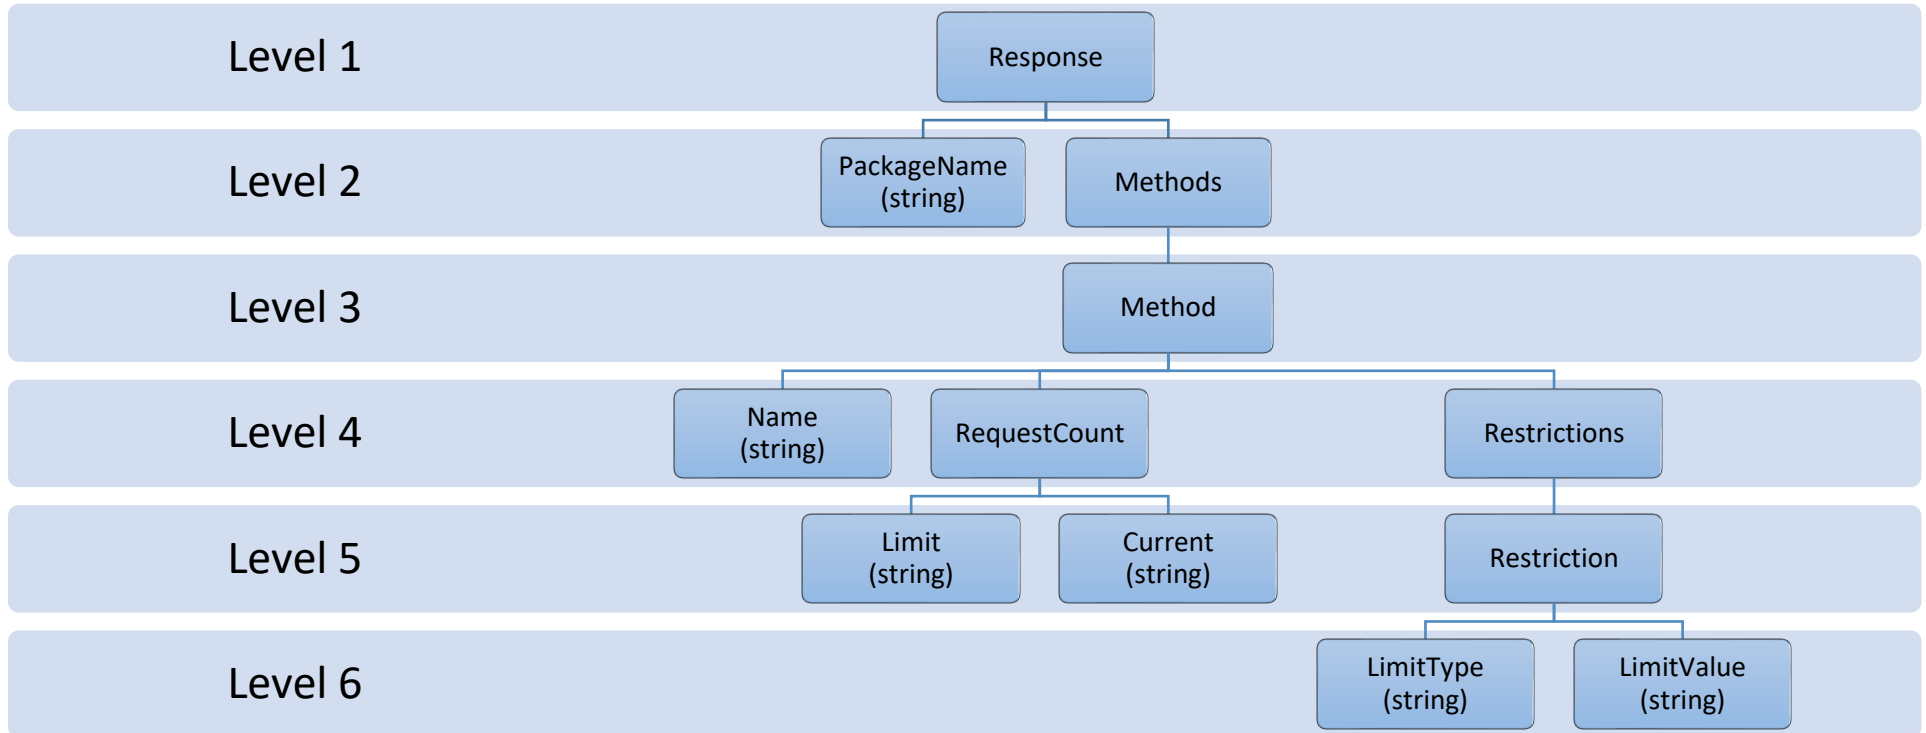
Level 1
Response

Level 2
PackageName (string)
Methods

Level 3
Method

Level 4
Name (string)
RequestCount
Restrictions

Level 5
Limit (string)
Current (string)
Restriction

Level 6
LimitType (string)
LimitValue (string)